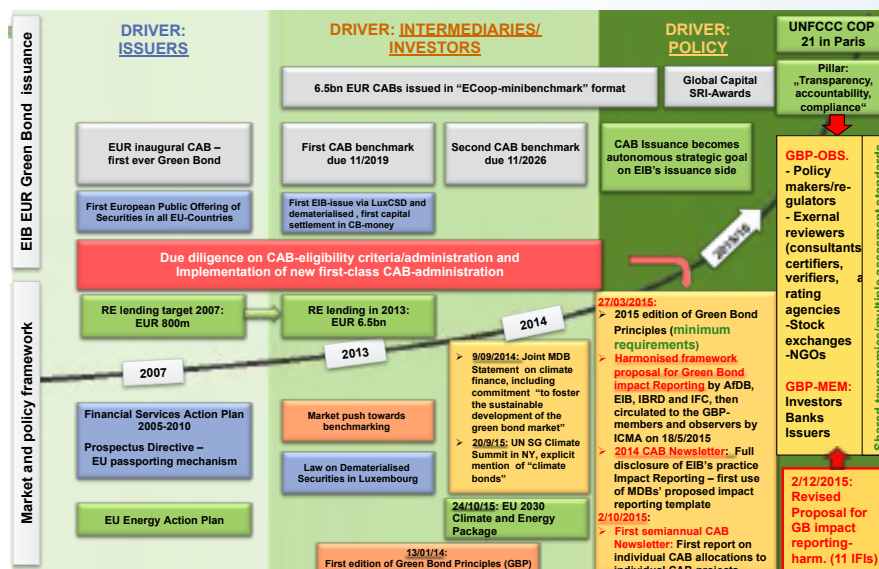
EIB EUR Green Bond issuance

Market and policy framework

DRIVER: ISSUERS

DRIVER: INTERMEDIARIES/ INVESTORS

DRIVER: POLICY

UNFCCC COP 21 in Paris

Pillar: „Transparency, accountability, compliance“

6.5bn EUR CABs issued in "ECoop-minibenchmark" format

Global Capital SRI-Awards

EUR inaugural CAB – first ever Green Bond

First CAB benchmark due 11/2019

Second CAB benchmark due 11/2026

CAB Issuance becomes autonomous strategic goal on EIB's issuance side

First European Public Offering of Securities in all EU-Countries

First EIB-issue via LuxCSD and dematerialised , first capital settlement in CB-money

GBP-OBS.
- Policy makers/regulators
- Exernal reviewers (consultants, certifiers, verifiers, rating agencies
-Stock exchanges
-NGOs

GBP-MEM:
Investors
Banks
Issuers

Due diligence on CAB-eligibility criteria/administration and Implementation of new first-class CAB-administration

2015/16

RE lending target 2007: EUR 800m

RE lending in 2013: EUR 6.5bn

2014

2013

2007

27/03/2015:
➢ 2015 edition of Green Bond Principles (minimum requirements)
➢ Harmonised framework proposal for Green Bond impact Reporting by AfDB, EIB, IBRD and IFC, then circulated to the GBP-members and observers by ICMA on 18/5/2015
➢ 2014 CAB Newsletter: Full disclosure of EIB's practice Impact Reporting – first use of MDBs' proposed impact reporting template
2/10/2015:
➢ First semiannual CAB Newsletter: First report on individual CAB allocations to individual CAB projects

9/09/2014: Joint MDB Statement on climate finance, including commitment "to foster the sustainable development of the green bond market"
20/9/15: UN SG Climate Summit in NY, explicit mention of "climate bonds"

Financial Services Action Plan 2005-2010

Prospectus Directive – EU passporting mechanism

Market push towards benchmarking

Law on Dematerialised Securities in Luxembourg

24/10/15: EU 2030 Climate and Energy Package

EU Energy Action Plan

13/01/14:
First edition of Green Bond Principles (GBP)

2/12/2015: Revised Proposal for GB impact reporting-harm. (11 IFIs)

Shared taxonomy/multiple assessment standards